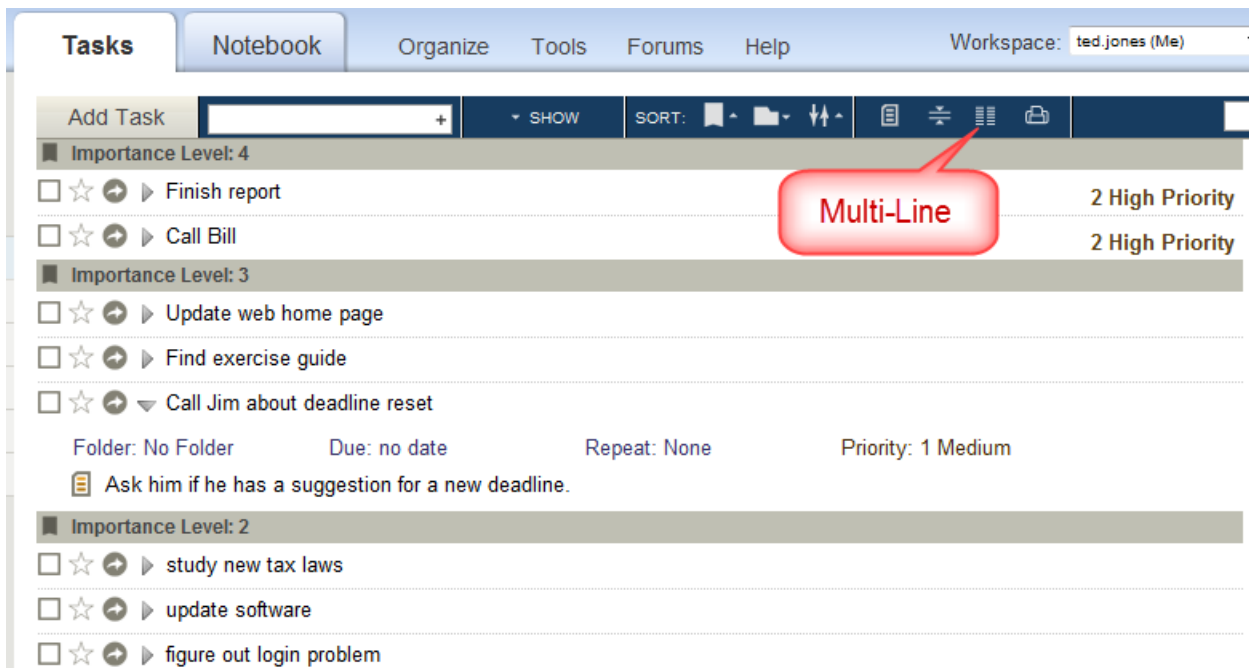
Tasks Notebook Organize Tools Forums Help Workspace: ted.jones (Me)

Add Task + SHOW SORT:

Importance Level: 4

Finish report 2 High Priority

Multi-Line

Call Bill 2 High Priority

Importance Level: 3

Update web home page

Find exercise guide

Call Jim about deadline reset

Folder: No Folder Due: no date Repeat: None Priority: 1 Medium

Ask him if he has a suggestion for a new deadline.

Importance Level: 2

study new tax laws

update software

figure out login problem